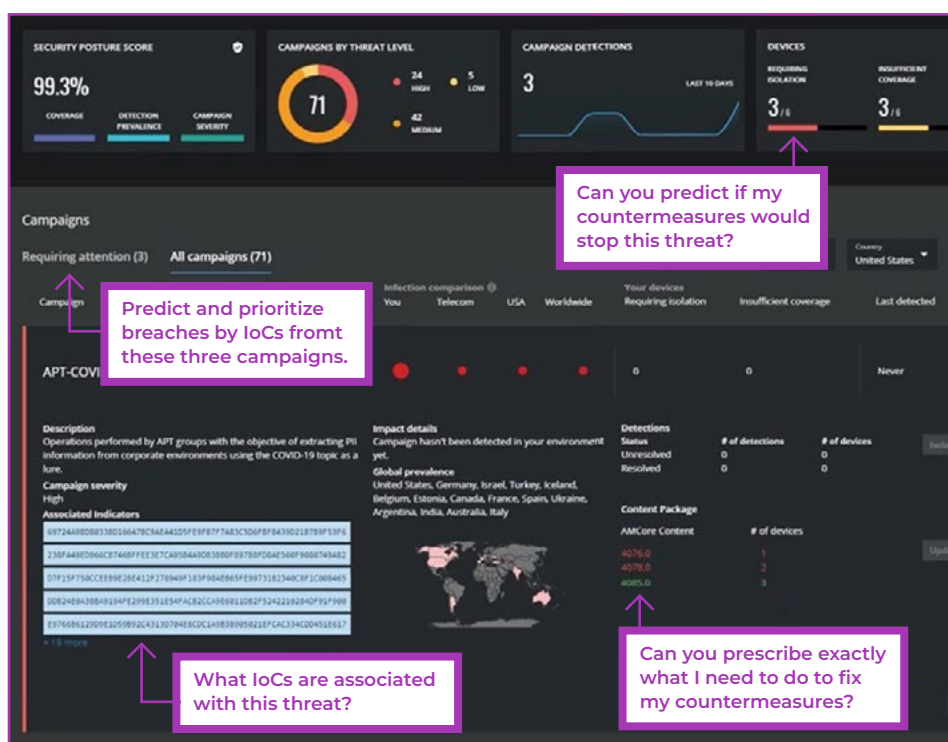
SECURITY POSTURE SCORE

99.3%

COVERAGE DETECTION PREVALENCE CAMPAIGN SEVERITY

CAMPAIGNS BY THREAT LEVEL

71

24 HIGH

5 LOW

42 MEDIUM

CAMPAIGN DETECTIONS

3

LAST 10 DAYS

DEVICES

REQUIRING ISOLATION

$3_{/6}$

INSUFFICIENT COVERAGE

$3_{/6}$

Can you predict if my countermeasures would stop this threat?

Campaigns

Requiring attention (3) All campaigns (71)

Country
United States

Campaign

Predict and prioritize breaches by IoCs fromt these three campaigns.

Infection comparison
You Telecom USA Worldwide

Your devices
Requiring isolation Insufficient coverage Last detected

APT-COVI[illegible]

0 0 Never

Description
Operations performed by APT groups with the objective of extracting PII information from corporate environments using the COVID-19 topic as a lure.

Campaign severity
High

Associated Indicators

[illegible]

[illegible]

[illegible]

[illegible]

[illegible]

+ 19 more

Impact details
Campaign hasn't been detected in your environment yet.

Global prevalence
United States, Germany, Israel, Turkey, Iceland, Belgium, Estonia, Canada, France, Spain, Ukraine, Argentina, India, Australia, Italy

Detections

| Status | # of detections | # of devices |
|---|---|---|
| Unresolved | 0 | 0 |
| Resolved | 0 | 0 |

Content Package

| AMCore Content | # of devices |
|---|---|
| 4076.0 | 1 |
| 4078.0 | 2 |
| 4085.0 | 3 |

Isol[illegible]

Upd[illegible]

Can you prescribe exactly what I need to do to fix my countermeasures?

What IoCs are associated with this threat?